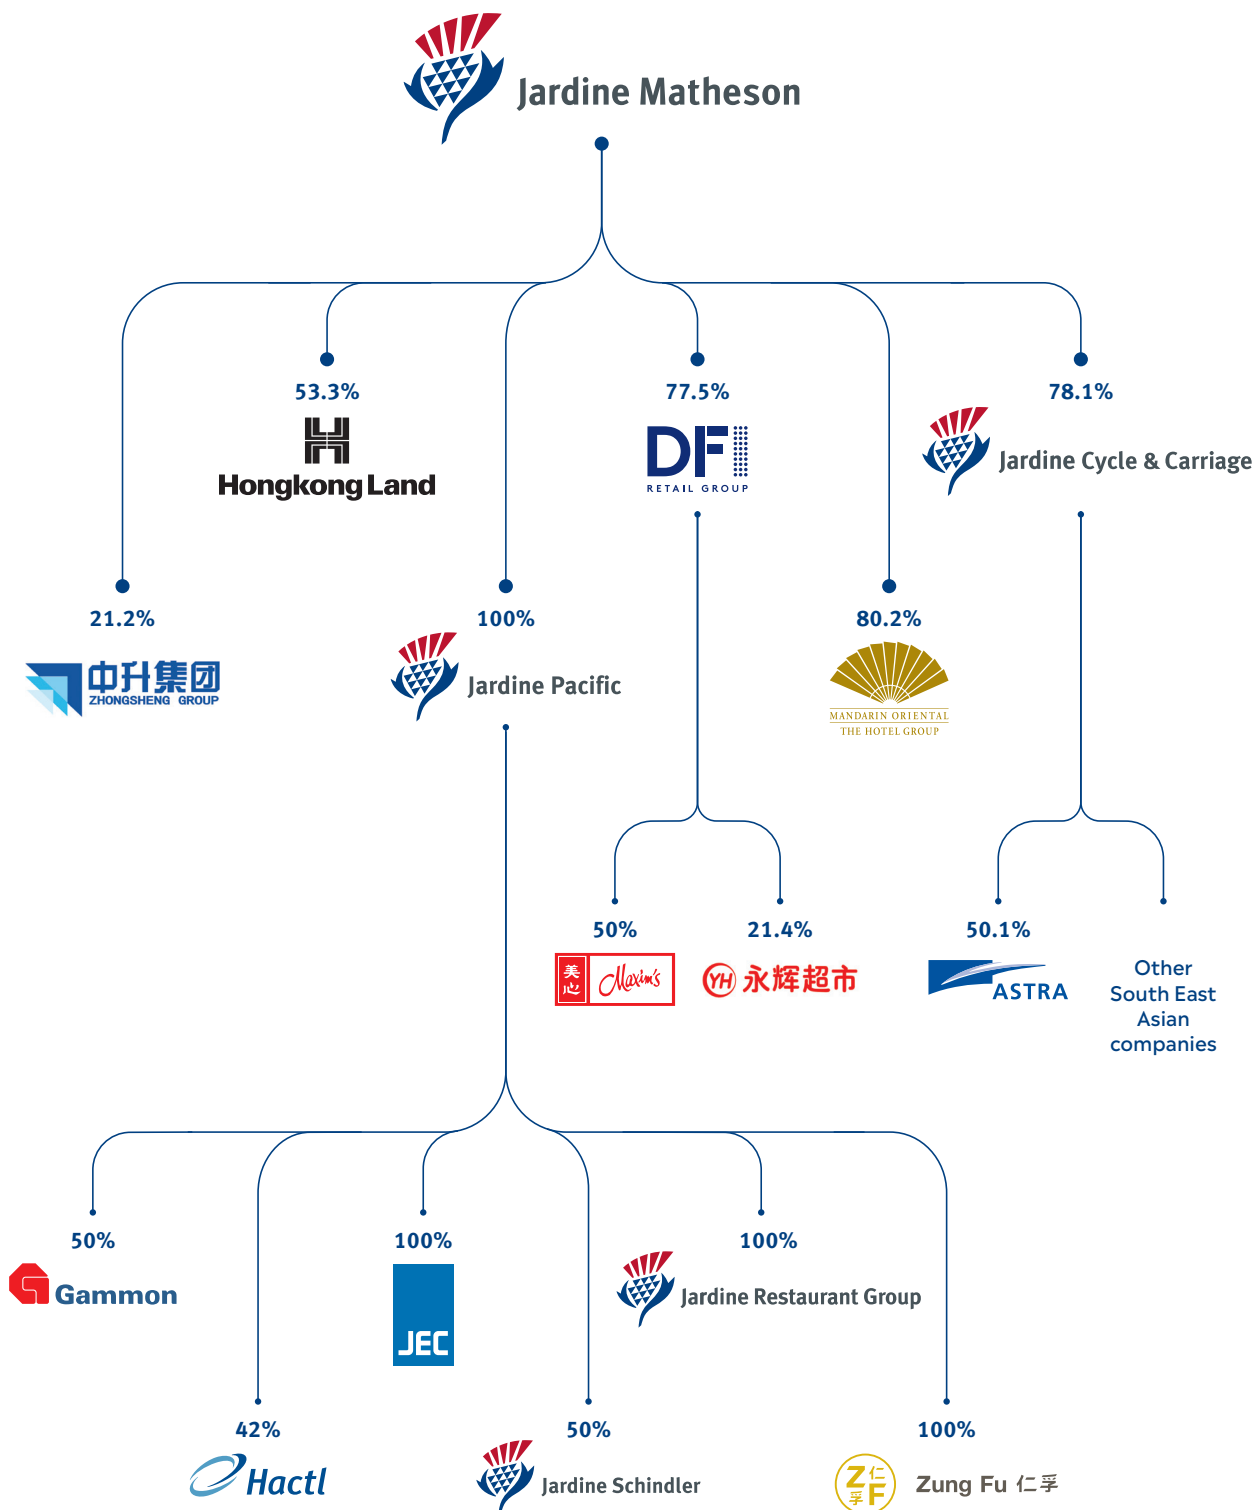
Jardine Matheson

53.3%
Hongkong Land

77.5%
DFI
RETAIL GROUP

78.1%
Jardine Cycle & Carriage

21.2%
中升集团
ZHONGSHENG GROUP

100%
Jardine Pacific

80.2%
MANDARIN ORIENTAL
THE HOTEL GROUP

50%
美心 Maxim's

21.4%
YH 永辉超市

50.1%
ASTRA

Other South East Asian companies

50%
Gammon

100%
JEC

100%
Jardine Restaurant Group

42%
Hactl

50%
Jardine Schindler

100%
ZF 仁孚
Zung Fu 仁孚